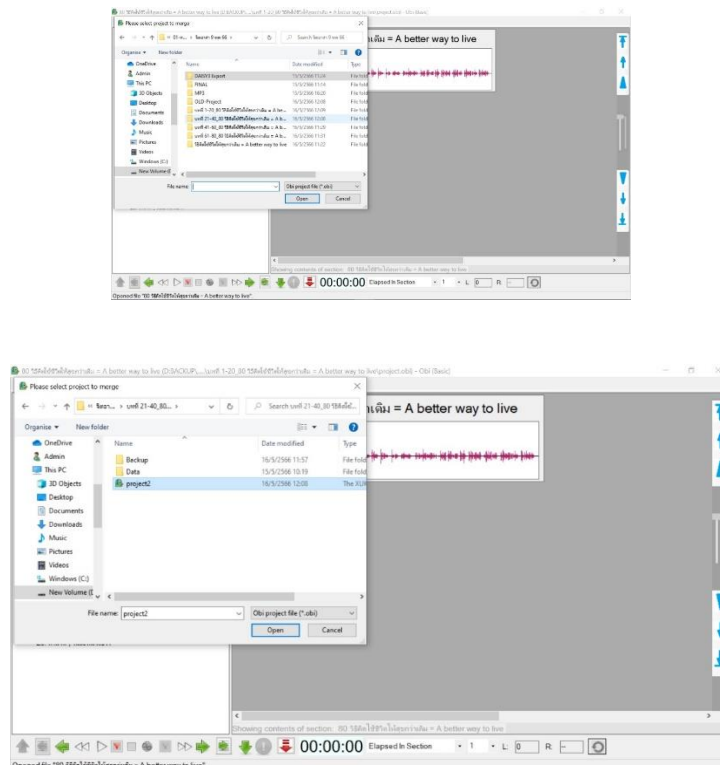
Please select project to merge

Search 0-ea 66

Organise ▾ New folder

| Name | Date modified | Type |
|---|---|---|
| DAISY3 Export | 15/5/2566 11:24 | File folder |
| FINAL | 15/5/2566 11:14 | File folder |
| MP3 | 15/5/2566 16:20 | File folder |
| OLD Project | 16/5/2566 12:08 | File folder |
| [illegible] | 15/5/2566 11:09 | File folder |
| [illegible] | 16/5/2566 12:08 | File folder |
| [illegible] | 15/5/2566 11:29 | File folder |
| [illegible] | 15/5/2566 11:31 | File folder |
| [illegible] = A better way to live | 15/5/2566 11:22 | File folder |

OneDrive
Admin
This PC
3D Objects
Desktop
Documents
Downloads
Music
Pictures
Videos
Windows (C:)
New Volume (D:)

File name:
Obi project file (*.obi)
Open
Cancel

เดิม = A better way to live

Showing contents of section: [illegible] = A better way to live

00:00:00 Elapsed In Section 1 L: 0 R:

Opened file "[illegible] = A better way to live".

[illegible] = A better way to live (D:\BACKUP\...\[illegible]\project.obi) - Obi (Basic)

Please select project to merge

« ใดฮรา... › บทที่ 21-40_80... ›

Search บทที่ 21-40_80 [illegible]

Organise ▾ New folder

| Name | Date modified | Type |
|---|---|---|
| Backup | 16/5/2566 11:57 | File folder |
| Data | 16/5/2566 10:19 | File folder |
| project2 | 16/5/2566 12:08 | The XUK |

OneDrive
Admin
This PC
3D Objects
Desktop
Documents
Downloads
Music
Pictures
Videos
Windows (C:)
New Volume (D:)

File name: project2
Obi project file (*.obi)
Open
Cancel

เดิม = A better way to live

Showing contents of section: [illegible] = A better way to live

00:00:00 Elapsed In Section 1 L: 0 R:

Opened file "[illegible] = A better way to live".